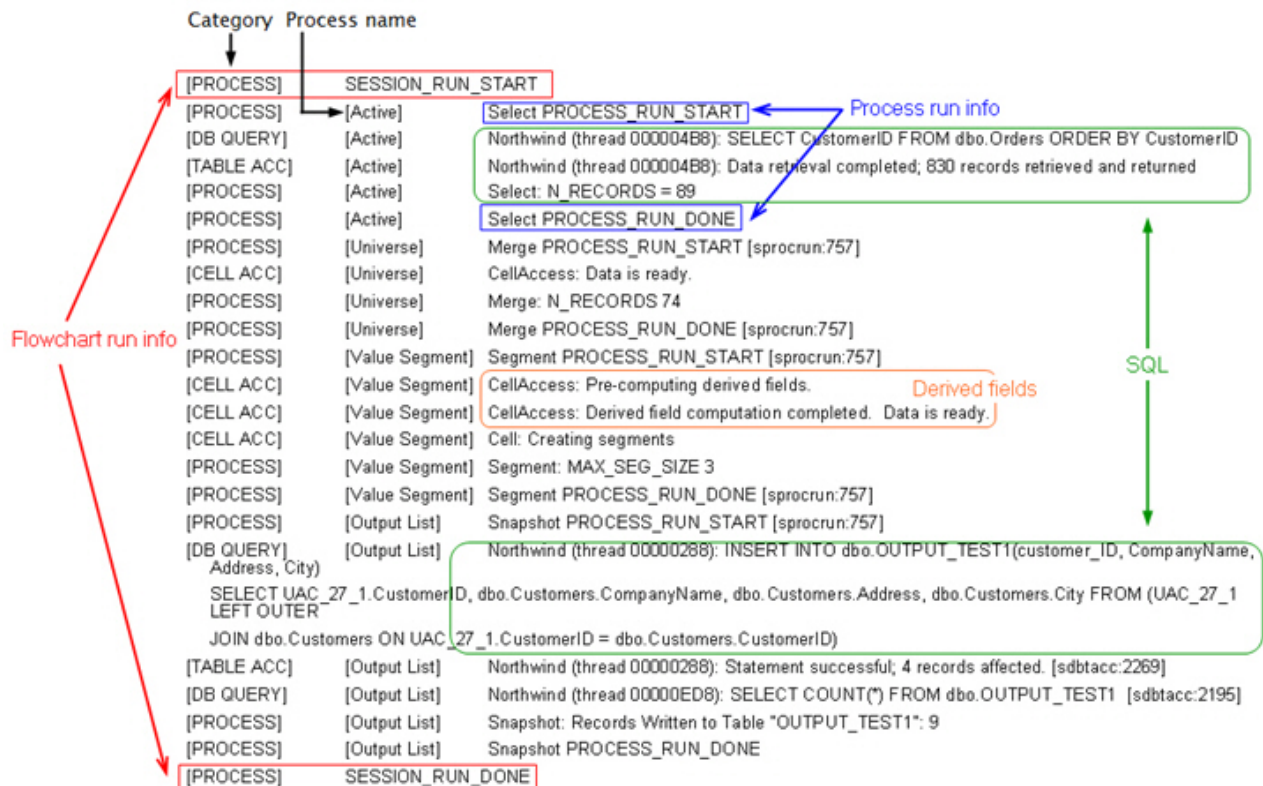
Category Process name

[PROCESS] SESSION_RUN_START
[PROCESS] [Active] Select PROCESS_RUN_START
[DB QUERY] [Active] Northwind (thread 000004B8): SELECT CustomerID FROM dbo.Orders ORDER BY CustomerID
[TABLE ACC] [Active] Northwind (thread 000004B8): Data retrieval completed; 830 records retrieved and returned
[PROCESS] [Active] Select: N_RECORDS = 89
[PROCESS] [Active] Select PROCESS_RUN_DONE
[PROCESS] [Universe] Merge PROCESS_RUN_START [sprocrun:757]
[CELL ACC] [Universe] CellAccess: Data is ready.
[PROCESS] [Universe] Merge: N_RECORDS 74
[PROCESS] [Universe] Merge PROCESS_RUN_DONE [sprocrun:757]
[PROCESS] [Value Segment] Segment PROCESS_RUN_START [sprocrun:757]
[CELL ACC] [Value Segment] CellAccess: Pre-computing derived fields.
[CELL ACC] [Value Segment] CellAccess: Derived field computation completed. Data is ready.
[CELL ACC] [Value Segment] Cell: Creating segments
[PROCESS] [Value Segment] Segment: MAX_SEG_SIZE 3
[PROCESS] [Value Segment] Segment PROCESS_RUN_DONE [sprocrun:757]
[PROCESS] [Output List] Snapshot PROCESS_RUN_START [sprocrun:757]
[DB QUERY] [Output List] Northwind (thread 00000288): INSERT INTO dbo.OUTPUT_TEST1(customer_ID, CompanyName, Address, City)
SELECT UAC_27_1.CustomerID, dbo.Customers.CompanyName, dbo.Customers.Address, dbo.Customers.City FROM (UAC_27_1 LEFT OUTER
JOIN dbo.Customers ON UAC_27_1.CustomerID = dbo.Customers.CustomerID)
[TABLE ACC] [Output List] Northwind (thread 00000288): Statement successful; 4 records affected. [sdbtacc:2269]
[DB QUERY] [Output List] Northwind (thread 00000ED8): SELECT COUNT(*) FROM dbo.OUTPUT_TEST1 [sdbtacc:2195]
[PROCESS] [Output List] Snapshot: Records Written to Table "OUTPUT_TEST1": 9
[PROCESS] [Output List] Snapshot PROCESS_RUN_DONE
[PROCESS] SESSION_RUN_DONE

Process run info
Flowchart run info
Derived fields
SQL